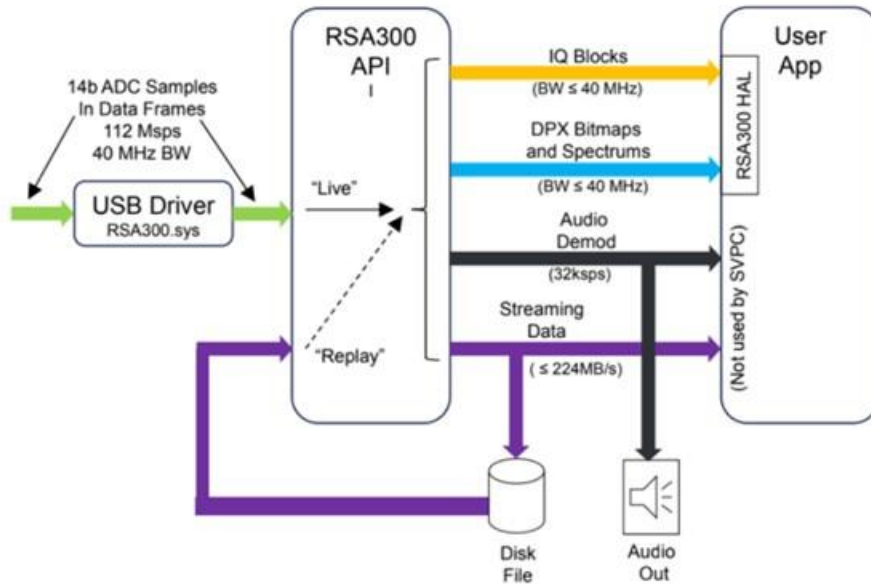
14b ADC Samples In Data Frames 112 Msps 40 MHz BW

USB Driver
RSA300.sys

RSA300 API
I

"Live"

"Replay"

IQ Blocks
(BW ≤ 40 MHz)

DPX Bitmaps and Spectrums
(BW ≤ 40 MHz)

Audio Demod
(32ksps)

Streaming Data
( ≤ 224MB/s)

User App

RSA300 HAL

(Not used by SVPC)

Disk File

Audio Out